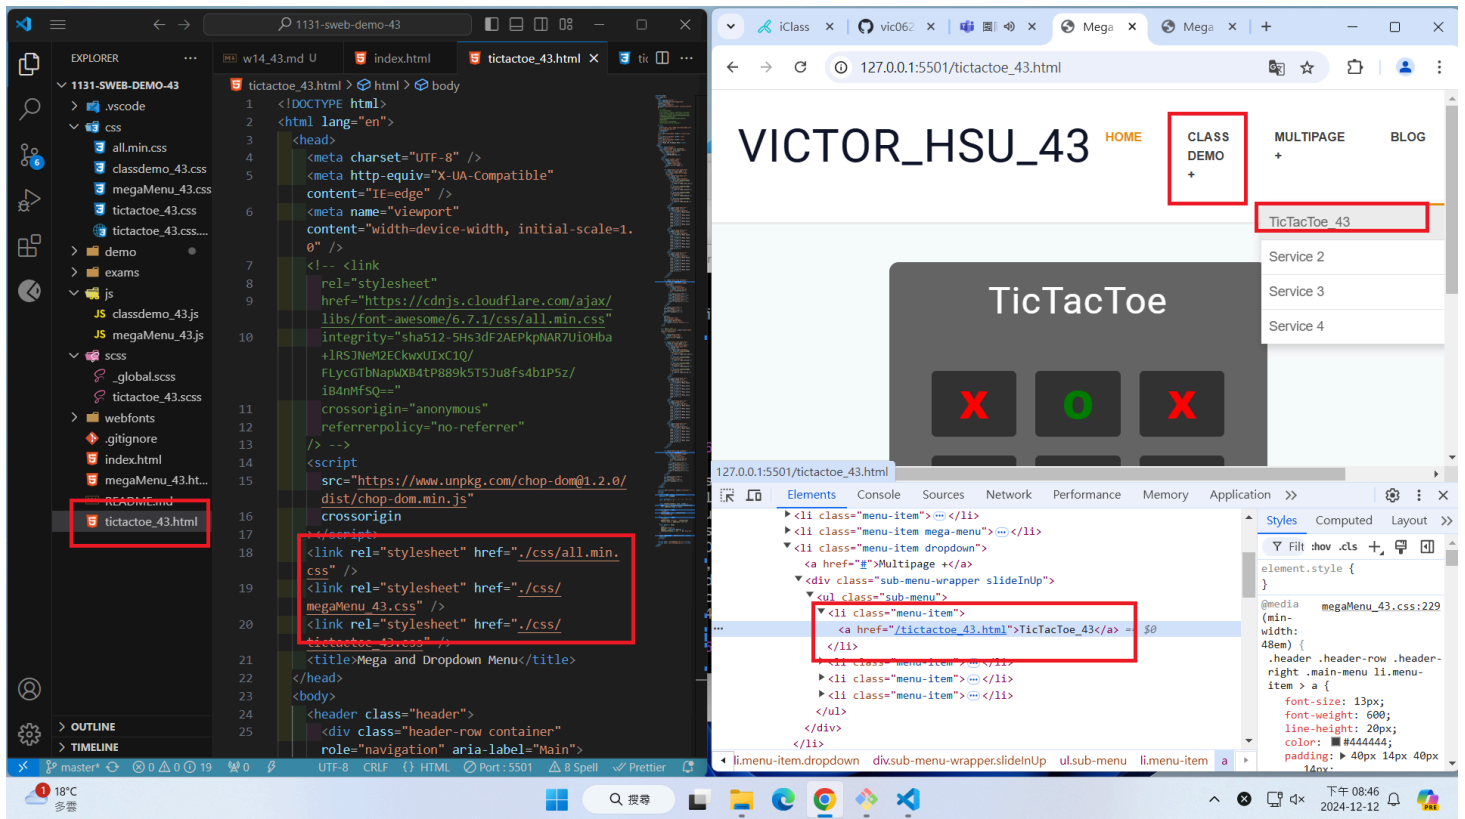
1131-sweb-demo-43

EXPLORER

1131-SWEB-DEMO-43
.vscode
css
all.min.css
classdemo_43.css
megaMenu_43.css
tictactoe_43.css
tictactoe_43.css....
demo
exams
js
classdemo_43.js
megaMenu_43.js
scss
_global.scss
tictactoe_43.scss
webfonts
.gitignore
index.html
megaMenu_43.ht...
README.md
tictactoe_43.html

OUTLINE
TIMELINE

w14_43.md U | index.html | tictactoe_43.html | tic

tictactoe_43.html > html > body

1 <!DOCTYPE html>
2 <html lang="en">
3 <head>
4 <meta charset="UTF-8" />
5 <meta http-equiv="X-UA-Compatible" content="IE=edge" />
6 <meta name="viewport" content="width=device-width, initial-scale=1.0" />
7 <!-- <link
8 rel="stylesheet"
9 href="https://cdnjs.cloudflare.com/ajax/libs/font-awesome/6.7.1/css/all.min.css"
10 integrity="sha512-5Hs3dF2AEPkpNAR7UiOHba+lRSJNeM2ECkwxUIxC1Q/FLycGTbNapWXB4tP889k5T5Ju8fs4b1P5z/iB4nMfSQ=="
11 crossorigin="anonymous"
12 referrerpolicy="no-referrer"
13 /> -->
14 <script
15 src="https://www.unpkg.com/chop-dom@1.2.0/dist/chop-dom.min.js"
16 crossorigin
17 ></script>
18 <link rel="stylesheet" href="./css/all.min.css" />
19 <link rel="stylesheet" href="./css/megaMenu_43.css" />
20 <link rel="stylesheet" href="./css/tictactoe_43.css" />
21 <title>Mega and Dropdown Menu</title>
22 </head>
23 <body>
24 <header class="header">
25 <div class="header-row container" role="navigation" aria-label="Main">

master* ⊗0 ⚠0 ⓘ19 ⑷0 UTF-8 CRLF {} HTML Port : 5501 ⚠ 8 Spell Prettier

iClass | vic062 | Mega | Mega

127.0.0.1:5501/tictactoe_43.html

VICTOR_HSU_43 HOME CLASS DEMO + MULTIPAGE + BLOG

TicTacToe_43
Service 2
Service 3
Service 4

TicTacToe

X O X

127.0.0.1:5501/tictactoe_43.html

Elements Console Sources Network Performance Memory Application

<li class="menu-item">⋯</li>
<li class="menu-item mega-menu">⋯</li>
<li class="menu-item dropdown">
<a href="#">Multipage +</a>
<div class="sub-menu-wrapper slideInUp">
<ul class="sub-menu">
<li class="menu-item">
<a href="/tictactoe_43.html">TicTacToe_43</a> == $0
</li>
<li class="menu-item">⋯</li>
<li class="menu-item">⋯</li>
<li class="menu-item">⋯</li>
</ul>
</div>
</li>

li.menu-item.dropdown div.sub-menu-wrapper.slideInUp ul.sub-menu li.menu-item a

Styles Computed Layout
Filt :hov .cls
element.style {
}
@media (min-width: 48em) { megaMenu_43.css:229
.header .header-row .header-right .main-menu li.menu-item > a {
font-size: 13px;
font-weight: 600;
line-height: 20px;
color: #444444;
padding: 40px 14px 40px
14px;

18°C 多雲
搜尋
下午 08:46
2024-12-12